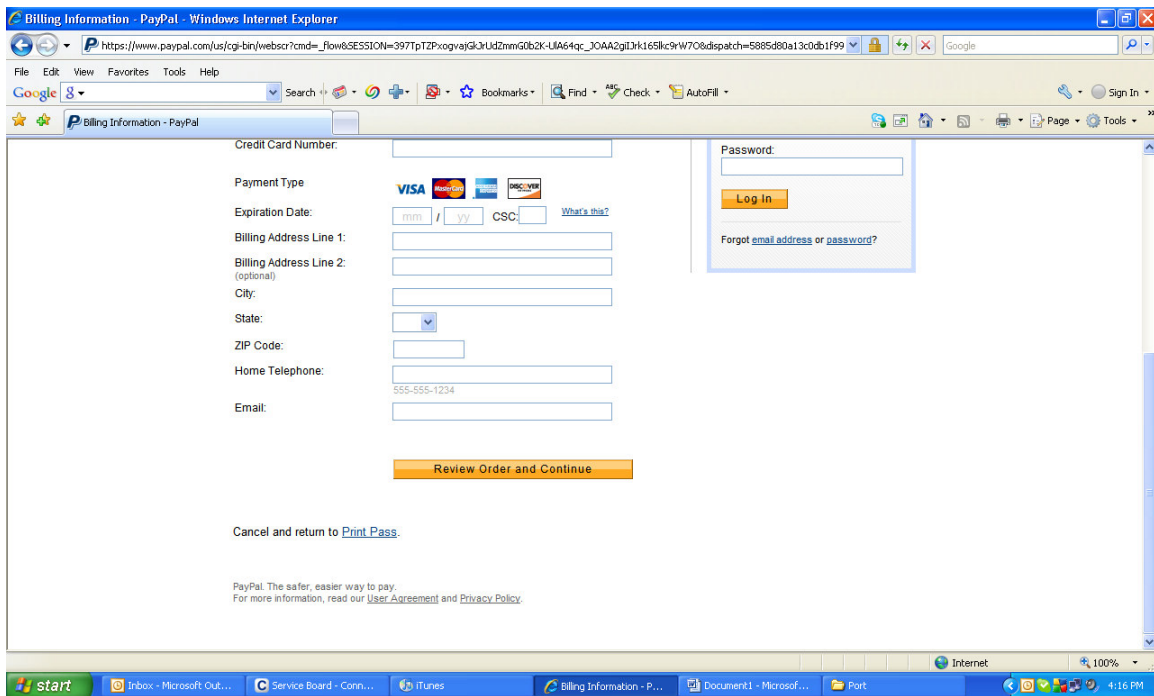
Billing Information - PayPal - Windows Internet Explorer

https://www.paypal.com/us/cgi-bin/webscr?cmd=_flow&SESSION=397TpTZPxogvajGkJrUdZmmG0b2K-UlA64qc_JOAA2giIJrk165lkc9rW7O&dispatch=5885d80a13c0db1f99

Google

File Edit View Favorites Tools Help

Google 8 Search Bookmarks Find Check AutoFill Sign In

Billing Information - PayPal

Page Tools

Credit Card Number:

Payment Type

VISA MasterCard DISCOVER

Expiration Date: mm / yy CSC: What's this?

Billing Address Line 1:

Billing Address Line 2: (optional)

City:

State:

ZIP Code:

Home Telephone: 555-555-1234

Email:

Review Order and Continue

Cancel and return to Print Pass.

PayPal. The safer, easier way to pay.
For more information, read our User Agreement and Privacy Policy.

Password:

Log In

Forgot email address or password?

Internet 100%

start Inbox - Microsoft Out... Service Board - Conn... iTunes Billing Information - P... Document1 - Microsof... Port 4:16 PM